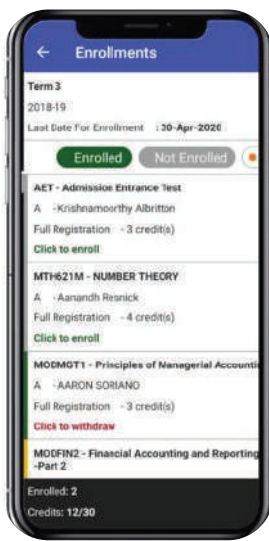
Enrollments

Term 3
2018-19
Last Date For Enrollment : 30-Apr-2020

Enrolled Not Enrolled

AET - Admission Entrance Test
A -Krishnamoorthy Albritton
Full Registration - 3 credit(s)
Click to enroll

MTH621M - NUMBER THEORY
A -Aanandh Resnick
Full Registration - 4 credit(s)
Click to enroll

MODMGT1 - Principles of Managerial Accountin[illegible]
A -AARON SORIANO
Full Registration - 3 credit(s)
Click to withdraw

MODFIN2 - Financial Accounting and Reporting -Part 2

Enrolled: 2
Credits: 12/30